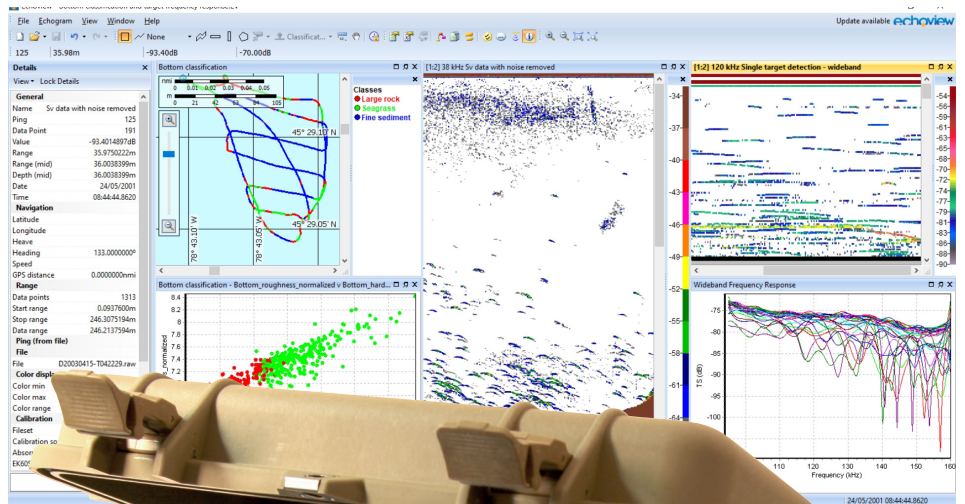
Echoview - Bottom classification and target frequency response.EV

File Echogram View Window Help

Update available echoview

None Classificat...

125 35.98m -93.40dB -70.00dB

Details
View Lock Details

| General | |
|---|---|
| Name | Sv data with noise removed |
| Ping | 125 |
| Data Point | 191 |
| Value | -93.4014897dB |
| Range | 35.9750222m |
| Range (mid) | 36.0038399m |
| Depth (mid) | 36.0038399m |
| Date | 24/05/2001 |
| Time | 08:44:44.8620 |
| Navigation | |
| Latitude | |
| Longitude | |
| Heave | |
| Heading | 133.0000000° |
| Speed | |
| GPS distance | 0.0000000nmi |
| Range | |
| Data points | 1313 |
| Start range | 0.0937600m |
| Stop range | 246.3075194m |
| Data range | 246.2137594m |
| Ping (from file) | |
| File | |
| File | D20030415-T042229.raw |
| Color display | |
| Color min | |
| Color max | |
| Color range | |
| Calibration | |
| Fileset | |
| Calibration so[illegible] | |
| Absor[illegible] | |
| EK60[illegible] | |

Bottom classification

nmi 0 0.01 0.02 0.03 0.04 0.05
m 0 21 42 63 84 105

45° 29.10' N
45° 29.05' N
78° 43.10' W
78° 43.05' W

Classes
Large rock
Seagrass
Fine sediment

Bottom classification - Bottom_roughness_normalized v Bottom_hard...

8.4
8.2
8
7.8
7.6
7.4
7.2
_normalized

[1:2] 38 kHz Sv data with noise removed

-34
-37
-40
-43
-46
-49
-52
-55
-58
-61
-64

[1:2] 120 kHz Single target detection - wideband

-54
-56
-59
-61
-63
-65
-68
-70
-72
-74
-77
-79
-81
-83
-86
-88
-90

Wideband Frequency Response

-75
-80
-85
-90
-95
-100
-105
TS (dB)

110 120 130 140 150 160
Frequency (kHz)

24/05/2001 08:44:44.8620